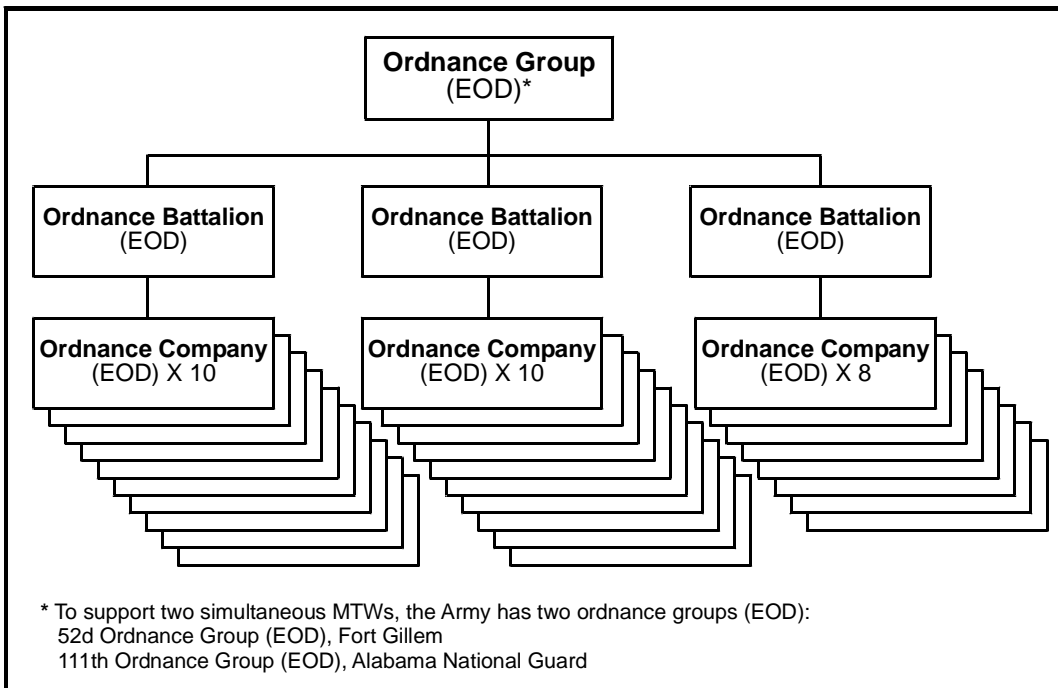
**Ordnance Group**
(EOD)*

**Ordnance Battalion**
(EOD)

**Ordnance Battalion**
(EOD)

**Ordnance Battalion**
(EOD)

**Ordnance Company**
(EOD) X 10

**Ordnance Company**
(EOD) X 10

**Ordnance Company**
(EOD) X 8

* To support two simultaneous MTWs, the Army has two ordnance groups (EOD):
52d Ordnance Group (EOD), Fort Gillem
111th Ordnance Group (EOD), Alabama National Guard